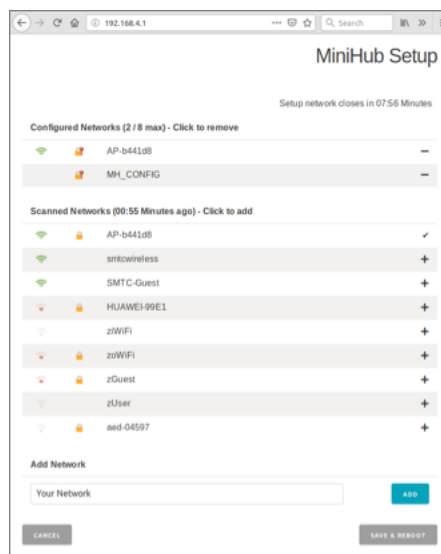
192.168.4.1

Search

MiniHub Setup

Setup network closes in 07:56 Minutes

Configured Networks (2 / 8 max) - Click to remove

AP-b441d8 −

MH_CONFIG −

Scanned Networks (00:55 Minutes ago) - Click to add

AP-b441d8 ✔

smtcwireless +

SMTC-Guest +

HUAWEI-99E1 +

ziWiFi +

zoWiFi +

zGuest +

zUser +

aed-04597 +

Add Network

Your Network

ADD

CANCEL

SAVE & REBOOT